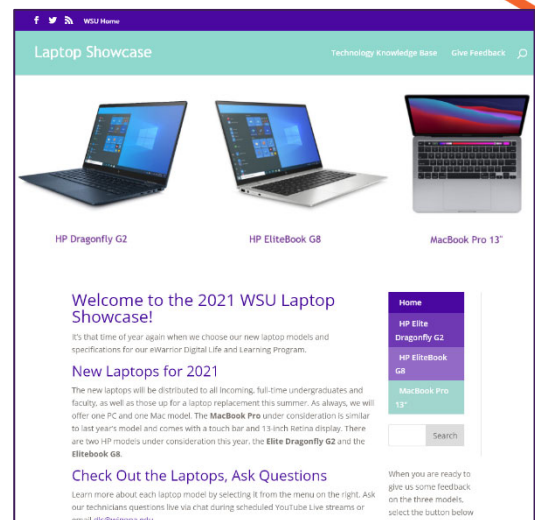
WSU Home

Laptop Showcase

Technology Knowledge Base Give Feedback

HP Dragonfly G2

HP EliteBook G8

MacBook Pro 13"

Welcome to the 2021 WSU Laptop Showcase!

It's that time of year again when we choose our new laptop models and specifications for our eWarrior Digital Life and Learning Program.

New Laptops for 2021

The new laptops will be distributed to all incoming, full-time undergraduates and faculty, as well as those up for a laptop replacement this summer. As always, we will offer one PC and one Mac model. The **MacBook Pro** under consideration is similar to last year's model and comes with a touch bar and 13-inch Retina display. There are two HP models under consideration this year, the **Elite Dragonfly G2** and the **Elitebook G8**.

Check Out the Laptops, Ask Questions

Learn more about each laptop model by selecting it from the menu on the right. Ask our technicians questions live via chat during scheduled YouTube Live streams or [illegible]

Home

HP Elite Dragonfly G2

HP EliteBook G8

MacBook Pro 13"

Search

When you are ready to give us some feedback on the three models, select the button below